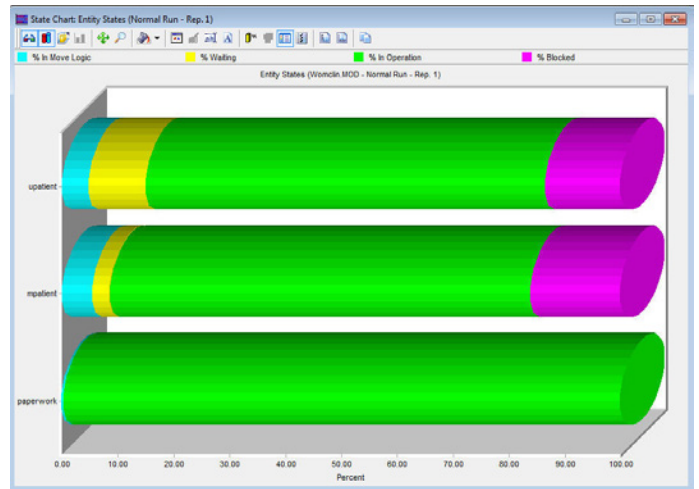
State Chart: Entity States (Normal Run - Rep. 1)

% In Move Logic
% Waiting
% In Operation
% Blocked

Entity States (Womclin.MOD - Normal Run - Rep. 1)

upatient
mpatient
paperwork

0.00
10.00
20.00
30.00
40.00
50.00
60.00
70.00
80.00
90.00
100.00
Percent